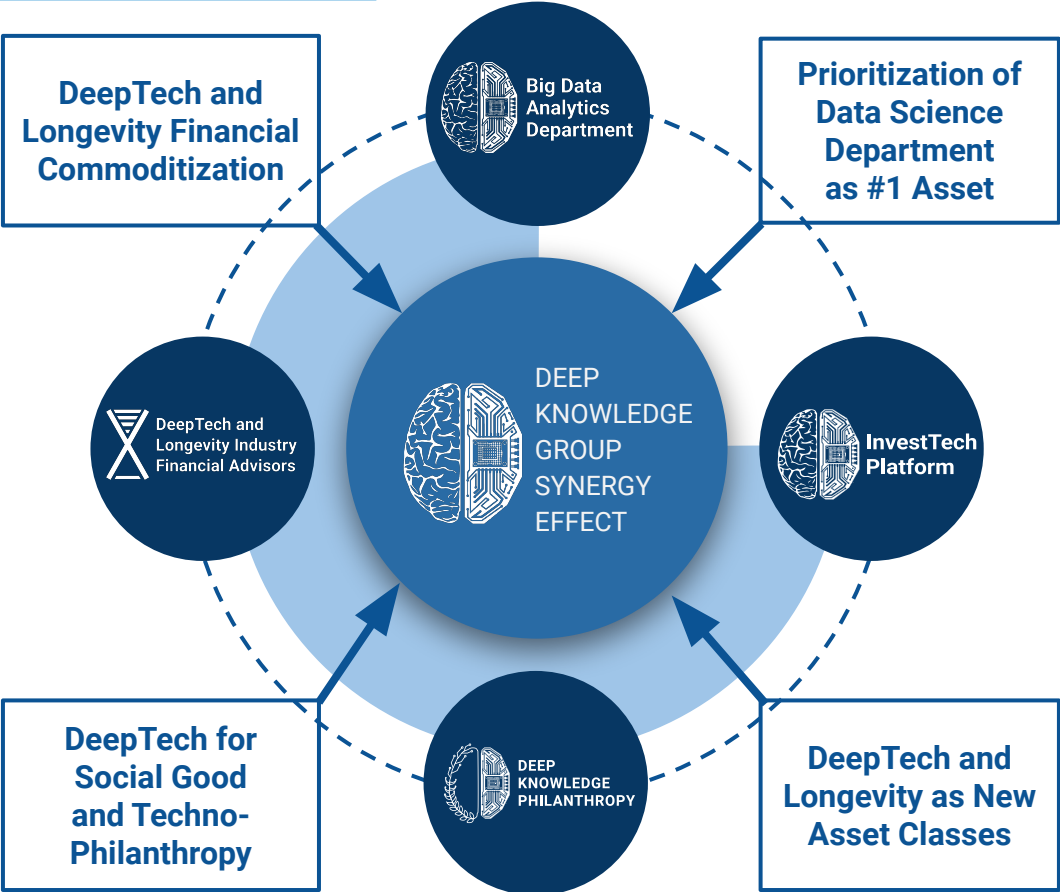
DeepTech and Longevity Financial Commoditization

Big Data Analytics Department

Prioritization of Data Science Department as #1 Asset

DeepTech and Longevity Industry Financial Advisors

DEEP KNOWLEDGE GROUP SYNERGY EFFECT

InvestTech Platform

DeepTech for Social Good and Techno-Philanthropy

DEEP KNOWLEDGE PHILANTHROPY

DeepTech and Longevity as New Asset Classes